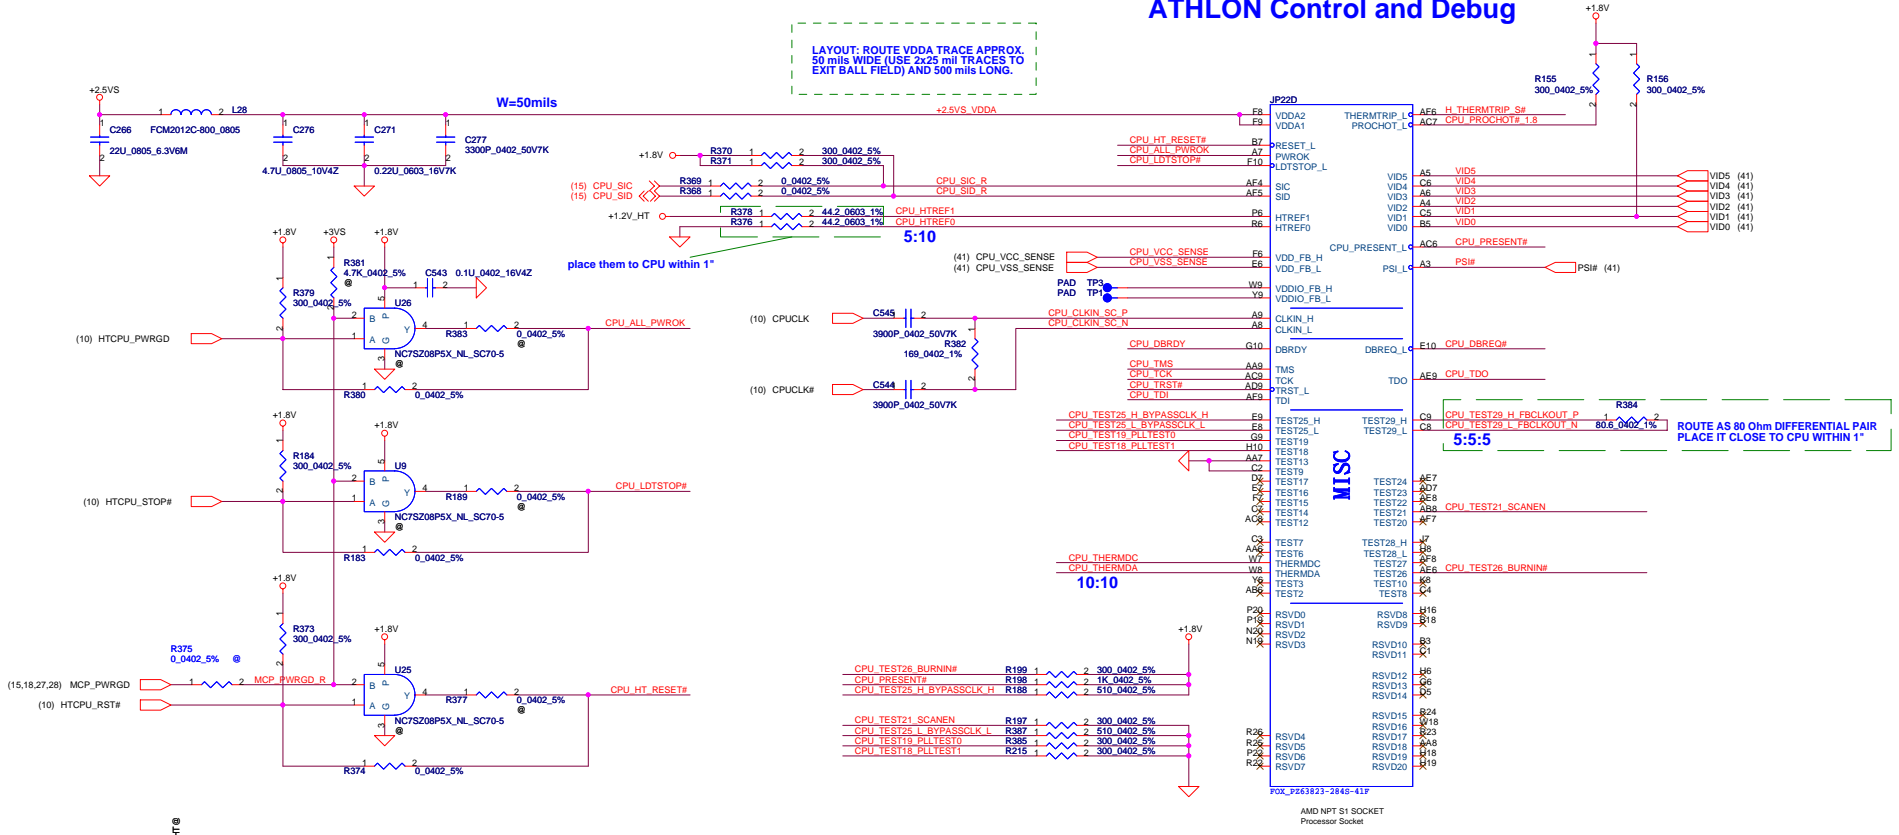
ATHLON Control and Debug

LAYOUT: ROUTE VDDA TRACE APPROX. 50 mils WIDE (USE 2x25 mil TRACES TO EXIT BALL FIELD) AND 500 mils LONG.

+2.5VS
L28
FCM2012C-800_0805
C266
22U_0805_6.3V6M
C276
4.7U_0805_10V4Z
C271
0.22U_0603_16V7K
C277
3300P_0402_50V7K
W=50mils
+2.5VS_VDDA

+1.8V
R370 300_0402_5%
R371 300_0402_5%
(15) CPU_SIC
(15) CPU_SID
R369 0_0402_5%
R368 0_0402_5%
CPU_SIC_R
CPU_SID_R
+1.2V_HT
R378 44.2_0603_1%
R376 44.2_0603_1%
CPU_HTREF1
CPU_HTREF0
5:10
place them to CPU within 1"

CPU_HT_RESET#
CPU_ALL_PWROK
CPU_LDTSTOP#

+1.8V
+3VS
+1.8V
R381
4.7K_0402_5%
C543 0.1U_0402_16V4Z
R379
300_0402_5%
U26
(10) HTCPU_PWRGD
R383
0_0402_5%
CPU_ALL_PWROK
NC7SZ08P5X_NL_SC70-5
R380 0_0402_5%

+1.8V
+1.8V
R184
300_0402_5%
U9
(10) HTCPU_STOP#
R189
0_0402_5%
CPU_LDTSTOP#
NC7SZ08P5X_NL_SC70-5
R183 0_0402_5%

+1.8V
+1.8V
R373
300_0402_5%
R375
0_0402_5%
U25
(15,18,27,28) MCP_PWRGD
MCP_PWRGD_R
(10) HTCPU_RST#
R377
0_0402_5%
CPU_HT_RESET#
NC7SZ08P5X_NL_SC70-5
R374 0_0402_5%

(41) CPU_VCC_SENSE
(41) CPU_VSS_SENSE
CPU_VCC_SENSE
CPU_VSS_SENSE
PAD TP3
PAD TP1

(10) CPUCLK
C545
3900P_0402_50V7K
R382
169_0402_1%
(10) CPUCLK#
C544
3900P_0402_50V7K
CPU_CLKIN_SC_P
CPU_CLKIN_SC_N

CPU_DBRDY
CPU_TMS
CPU_TCK
CPU_TRST#
CPU_TDI

CPU_TEST25_H_BYPASSCLK_H
CPU_TEST25_L_BYPASSCLK_L
CPU_TEST19_PLLTEST0
CPU_TEST18_PLLTEST1

CPU_THERMDC
CPU_THERMDA
10:10

JP22D
VDDA2 VDDA1 RESET_L PWROK LDTSTOP_L SIC SID HTREF1 HTREF0 VDD_FB_H VDD_FB_L VDDIO_FB_H VDDIO_FB_L CLKIN_H CLKIN_L DBRDY TMS TCK TRST_L TDI TEST25_H TEST25_L TEST19 TEST18 TEST13 TEST9 TEST17 TEST16 TEST15 TEST14 TEST12 TEST7 TEST6 THERMDC THERMDA TEST3 TEST2 RSVD0 RSVD1 RSVD2 RSVD3 RSVD4 RSVD5 RSVD6 RSVD7
THERMTRIP_L PROCHOT_L VID5 VID4 VID3 VID2 VID1 VID0 CPU_PRESENT_L PSI_L DBREQ_L TDO TEST29_H TEST29_L TEST24 TEST23 TEST22 TEST21 TEST20 TEST28_H TEST28_L TEST27 TEST26 TEST10 TEST8 RSVD8 RSVD9 RSVD10 RSVD11 RSVD12 RSVD13 RSVD14 RSVD15 RSVD16 RSVD17 RSVD18 RSVD19 RSVD20
MISC
FOX_PZ63823-284S-41F
AMD NPT S1 SOCKET
Processor Socket

+1.8V
R155
300_0402_5%
R156
300_0402_5%
H_THERMTRIP_S#
CPU_PROCHOT#_1.8
VID5 VID4 VID3 VID2 VID1 VID0
VID5 (41)
VID4 (41)
VID3 (41)
VID2 (41)
VID1 (41)
VID0 (41)
CPU_PRESENT#
PSI#
PSI# (41)
CPU_DBREQ#
CPU_TDO
R384
80.6_0402_1%
CPU_TEST29_H_FBCLKOUT_P
CPU_TEST29_L_FBCLKOUT_N
5:5:5
ROUTE AS 80 Ohm DIFFERENTIAL PAIR
PLACE IT CLOSE TO CPU WITHIN 1"
CPU_TEST21_SCANEN
CPU_TEST26_BURNIN#

+1.8V
CPU_TEST26_BURNIN# R199 300_0402_5%
CPU_PRESENT# R198 1K_0402_5%
CPU_TEST25_H_BYPASSCLK_H R188 510_0402_5%
CPU_TEST21_SCANEN R197 300_0402_5%
CPU_TEST25_L_BYPASSCLK_L R387 510_0402_5%
CPU_TEST19_PLLTEST0 R385 300_0402_5%
CPU_TEST18_PLLTEST1 R215 300_0402_5%